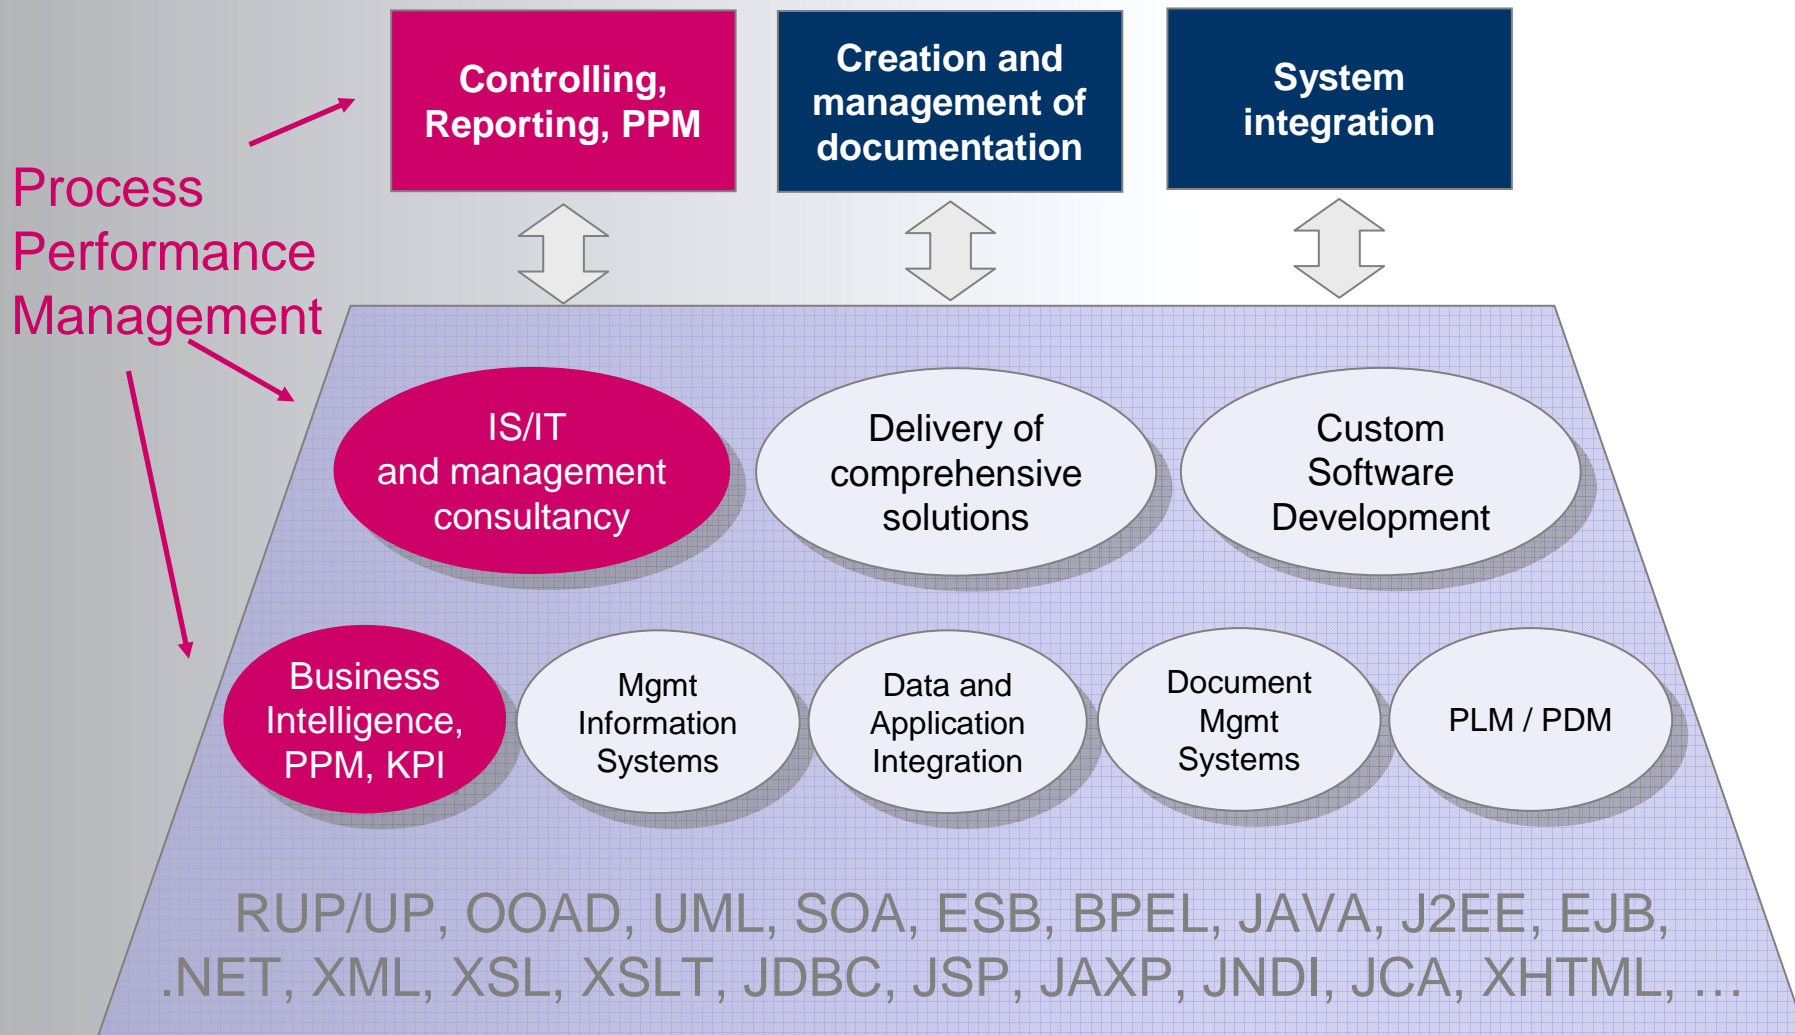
Controlling, Reporting, PPM

Creation and management of documentation

System integration

Process Performance Management

IS/IT and management consultancy

Delivery of comprehensive solutions

Custom Software Development

Business Intelligence, PPM, KPI

Mgmt Information Systems

Data and Application Integration

Document Mgmt Systems

PLM / PDM

RUP/UP, OOAD, UML, SOA, ESB, BPEL, JAVA, J2EE, EJB, .NET, XML, XSL, XSLT, JDBC, JSP, JAXP, JNDI, JCA, XHTML, …